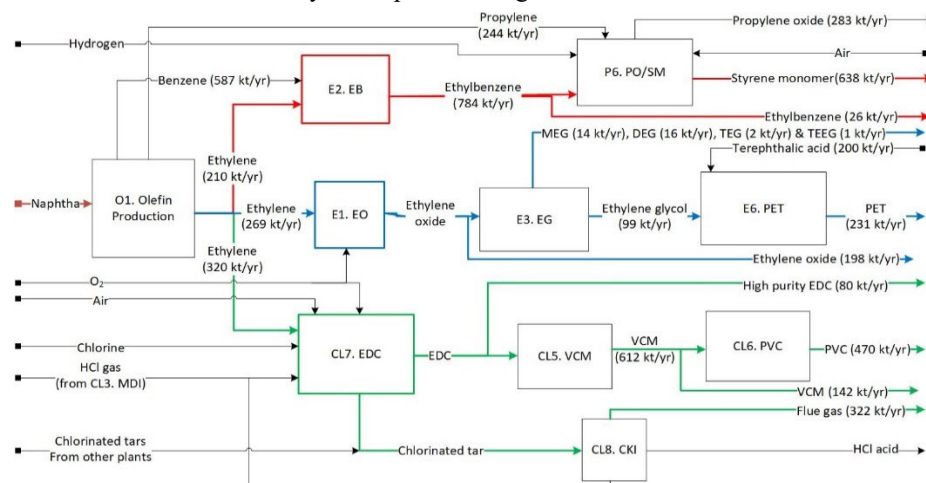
Propylene (244 kt/yr)

Propylene oxide (283 kt/yr)

Hydrogen

Air

Benzene (587 kt/yr)

E2. EB

Ethylbenzene (784 kt/yr)

P6. PO/SM

Styrene monomer(638 kt/yr)

Ethylbenzene (26 kt/yr)

MEG (14 kt/yr), DEG (16 kt/yr), TEG (2 kt/yr) & TEEG (1 kt/yr)

Terephthalic acid (200 kt/yr)

Ethylene (210 kt/yr)

Naphtha

O1. Olefin Production

Ethylene (269 kt/yr)

E1. EO

Ethylene oxide

E3. EG

Ethylene glycol (99 kt/yr)

E6. PET

PET (231 kt/yr)

Ethylene (320 kt/yr)

Ethylene oxide (198 kt/yr)

$O_2$

Air

High purity EDC (80 kt/yr)

Chlorine

CL7. EDC

EDC

CL5. VCM

VCM (612 kt/yr)

CL6. PVC

PVC (470 kt/yr)

HCl gas (from CL3. MDI)

VCM (142 kt/yr)

Flue gas (322 kt/yr)

Chlorinated tars From other plants

Chlorinated tar

CL8. CKI

HCl acid